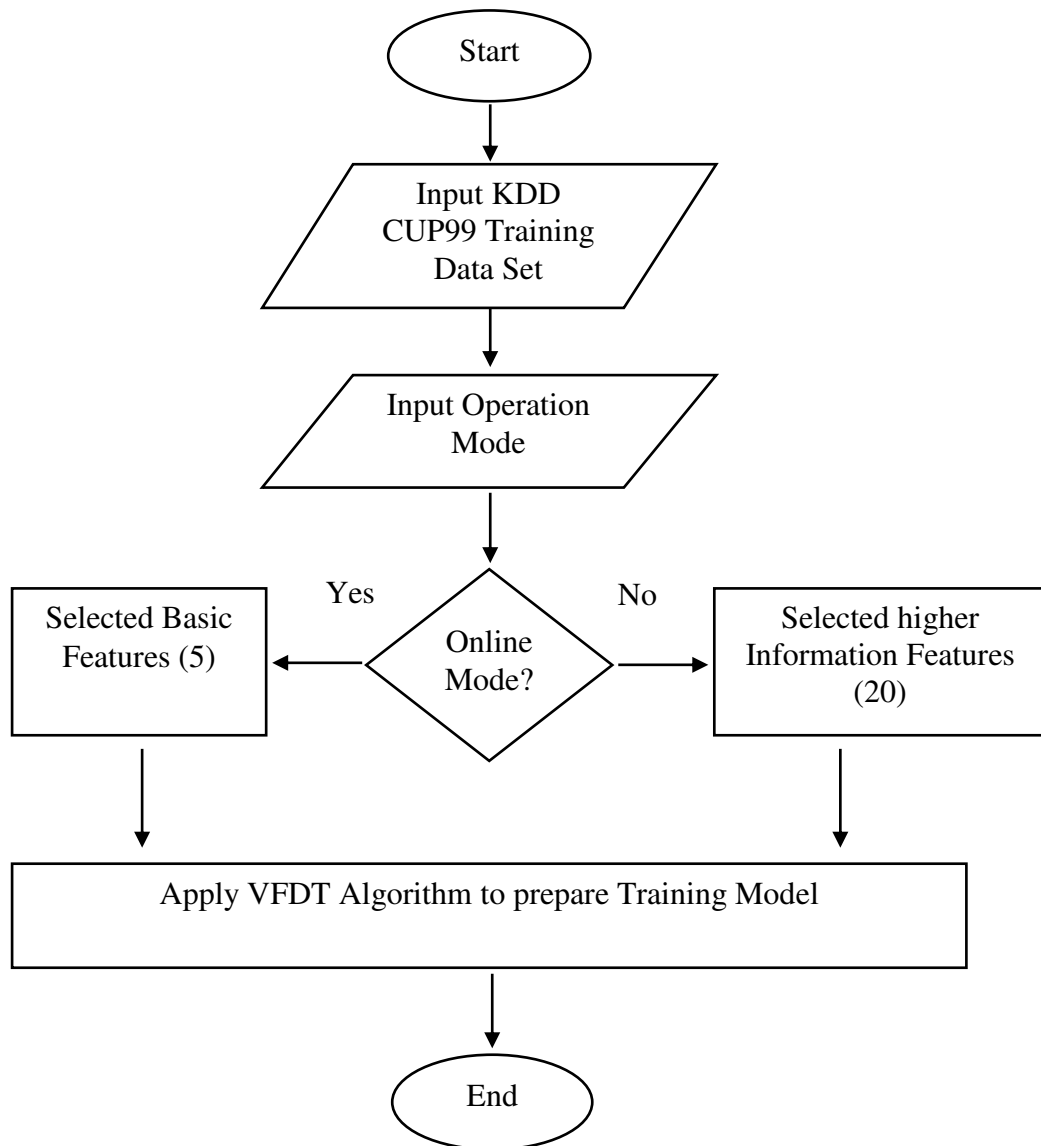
Start

Input KDD CUP99 Training Data Set

Input Operation Mode

Yes

No

Selected Basic Features (5)

Online Mode?

Selected higher Information Features (20)

Apply VFDT Algorithm to prepare Training Model

End